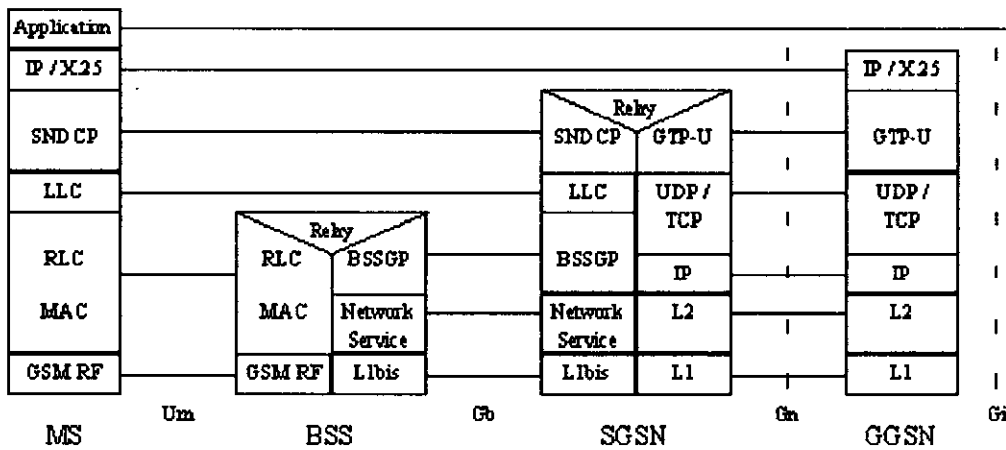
Application

IP / X.25

SNDCP

LLC

RLC

MAC

GSM RF

MS

Um

Relay

RLC

MAC

GSM RF

BSSGP

Network Service

L1bis

BSS

Gb

Relay

SNDCP

LLC

BSSGP

Network Service

L1bis

GTP-U

UDP / TCP

IP

L2

L1

SGSN

Gn

IP / X.25

GTP-U

UDP / TCP

IP

L2

L1

GGSN

Gi